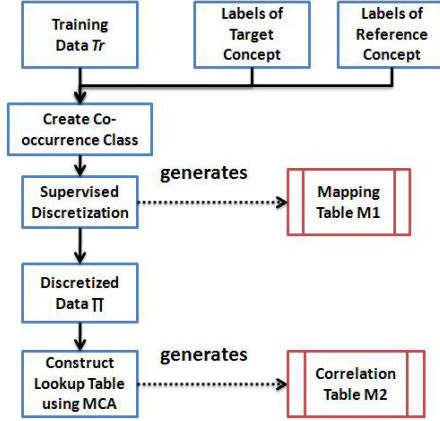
Training Data *Tr*

Labels of Target Concept

Labels of Reference Concept

Create Co-occurrence Class

Supervised Discretization

generates

Mapping Table M1

Discretized Data ∏

Construct Lookup Table using MCA

generates

Correlation Table M2